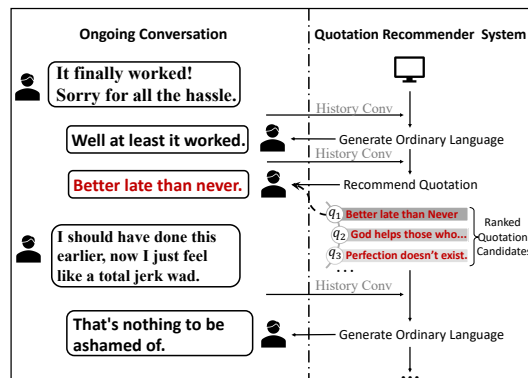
Ongoing Conversation

Quotation Recommender System

It finally worked! Sorry for all the hassle.

History Conv

Well at least it worked.

Generate Ordinary Language

History Conv

Better late than never.

Recommend Quotation

$q_1$ Better late than Never

$q_2$ God helps those who...

$q_3$ Perfection doesn't exist.

...

Ranked Quotation Candidates

I should have done this earlier, now I just feel like a total jerk wad.

History Conv

That's nothing to be ashamed of.

Generate Ordinary Language

...